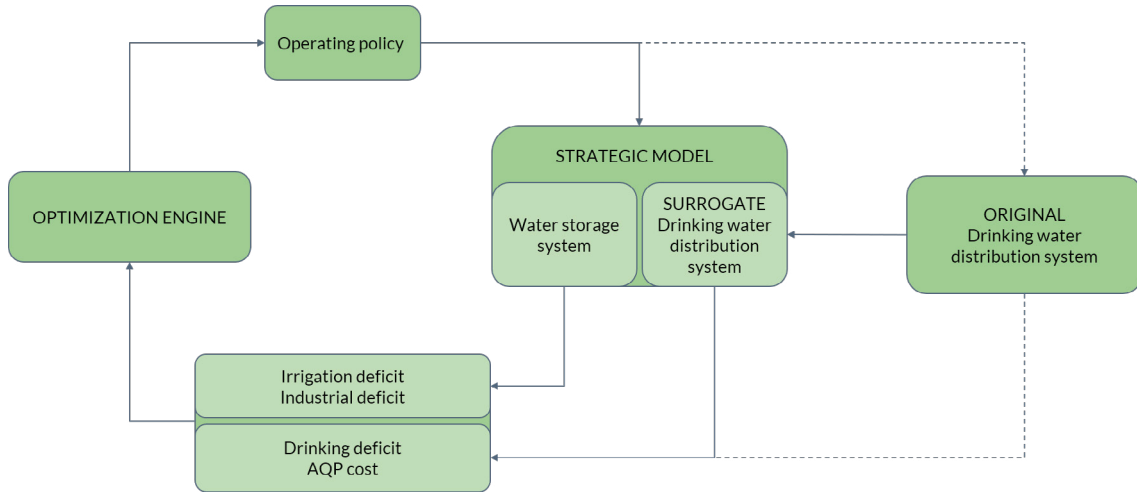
Operating policy

OPTIMIZATION ENGINE

STRATEGIC MODEL

Water storage system

SURROGATE Drinking water distribution system

ORIGINAL Drinking water distribution system

Irrigation deficit
Industrial deficit

Drinking deficit
AQP cost